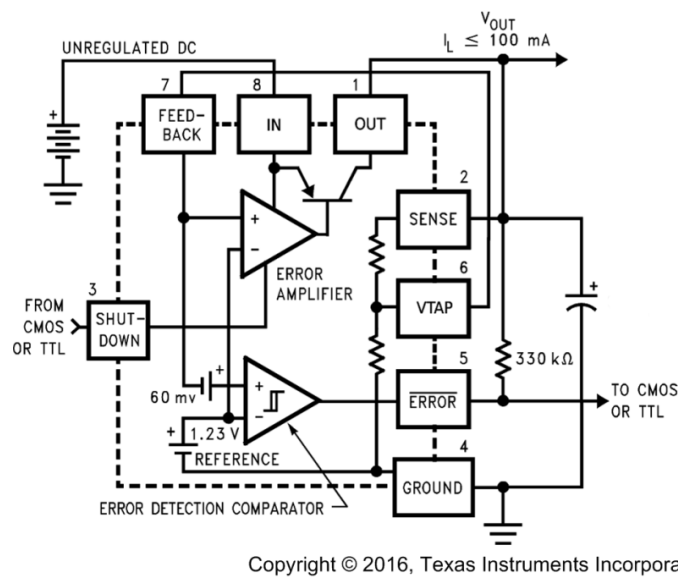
$V_{OUT}$
$I_L \leq 100$ mA
UNREGULATED DC
7
FEED-BACK
8
IN
1
OUT
+
+
−
ERROR AMPLIFIER
2
SENSE
6
VTAP
3
FROM CMOS OR TTL
SHUT-DOWN
+
5
$\overline{ERROR}$
330 kΩ
60 mv
+
+
−
TO CMOS OR TTL
+
1.23 V
REFERENCE
4
GROUND
ERROR DETECTION COMPARATOR

Copyright © 2016, Texas Instruments Incorpora